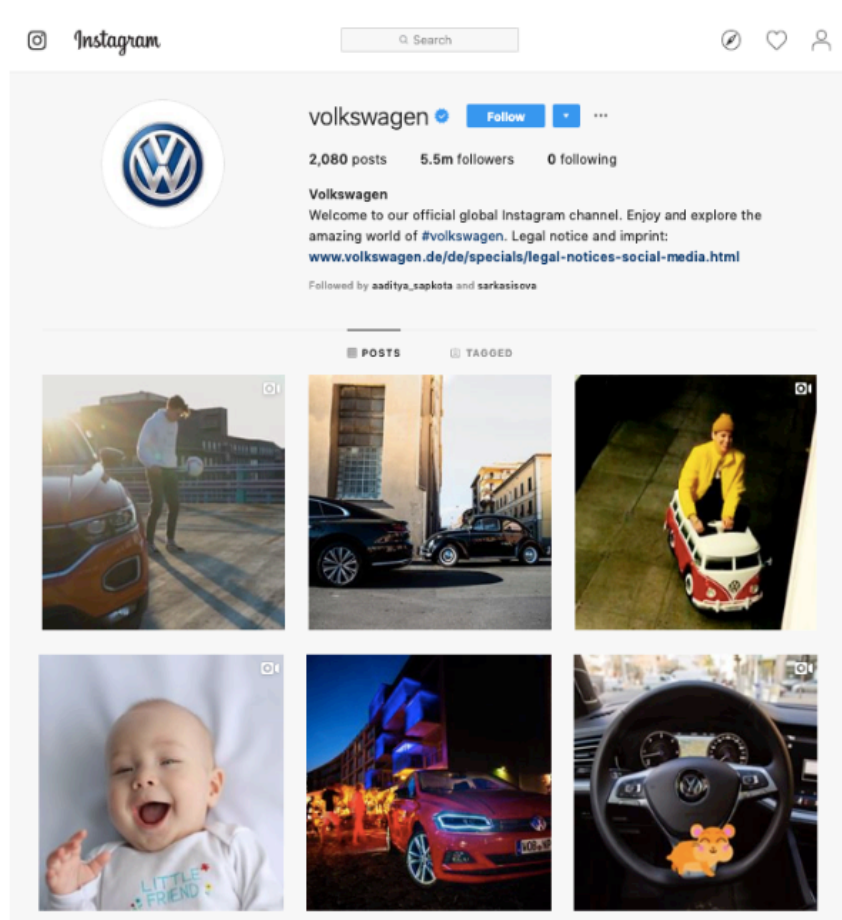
Instagram

Search

volkswagen Follow ···

2,080 posts 5.5m followers 0 following

Volkswagen
Welcome to our official global Instagram channel. Enjoy and explore the amazing world of #volkswagen. Legal notice and imprint:
www.volkswagen.de/de/specials/legal-notices-social-media.html

Followed by aaditya_sapkota and sarkasisova

POSTS TAGGED

LITTLE FRIEND